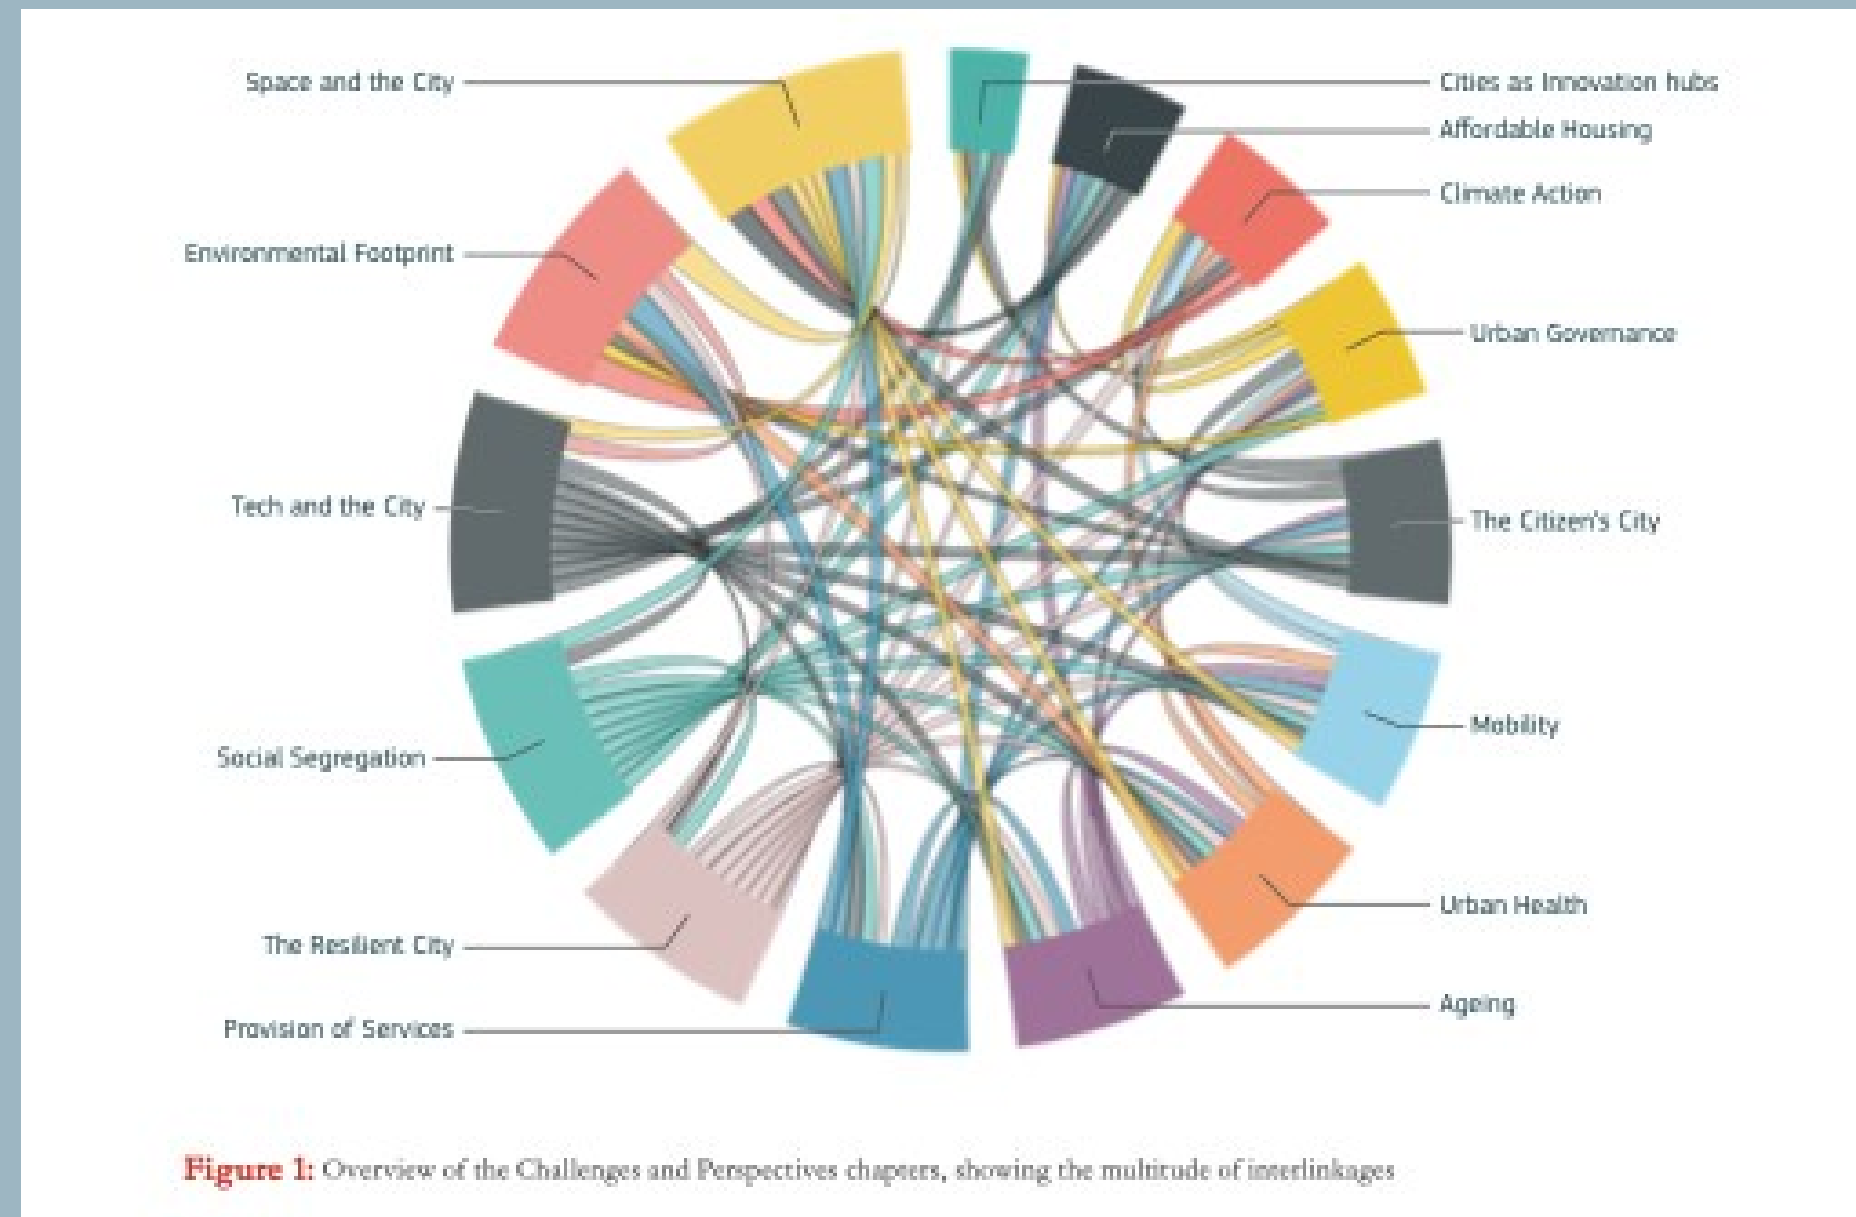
Space and the City
Environmental Footprint
Tech and the City
Social Segregation
The Resilient City
Provision of Services
Cities as Innovation hubs
Affordable Housing
Climate Action
Urban Governance
The Citizen's City
Mobility
Urban Health
Ageing

Figure 1: Overview of the Challenges and Perspectives chapters, showing the multitude of interlinkages